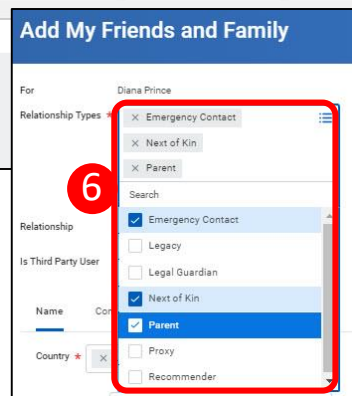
Add My Friends and Family

For Diana Prince

Relationship Types *

× Emergency Contact

× Next of Kin

× Parent

6

Search

Emergency Contact

Legacy

Legal Guardian

Next of Kin

Parent

Proxy

Recommender

Relationship

Is Third Party User

Name

Co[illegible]

Country *

×